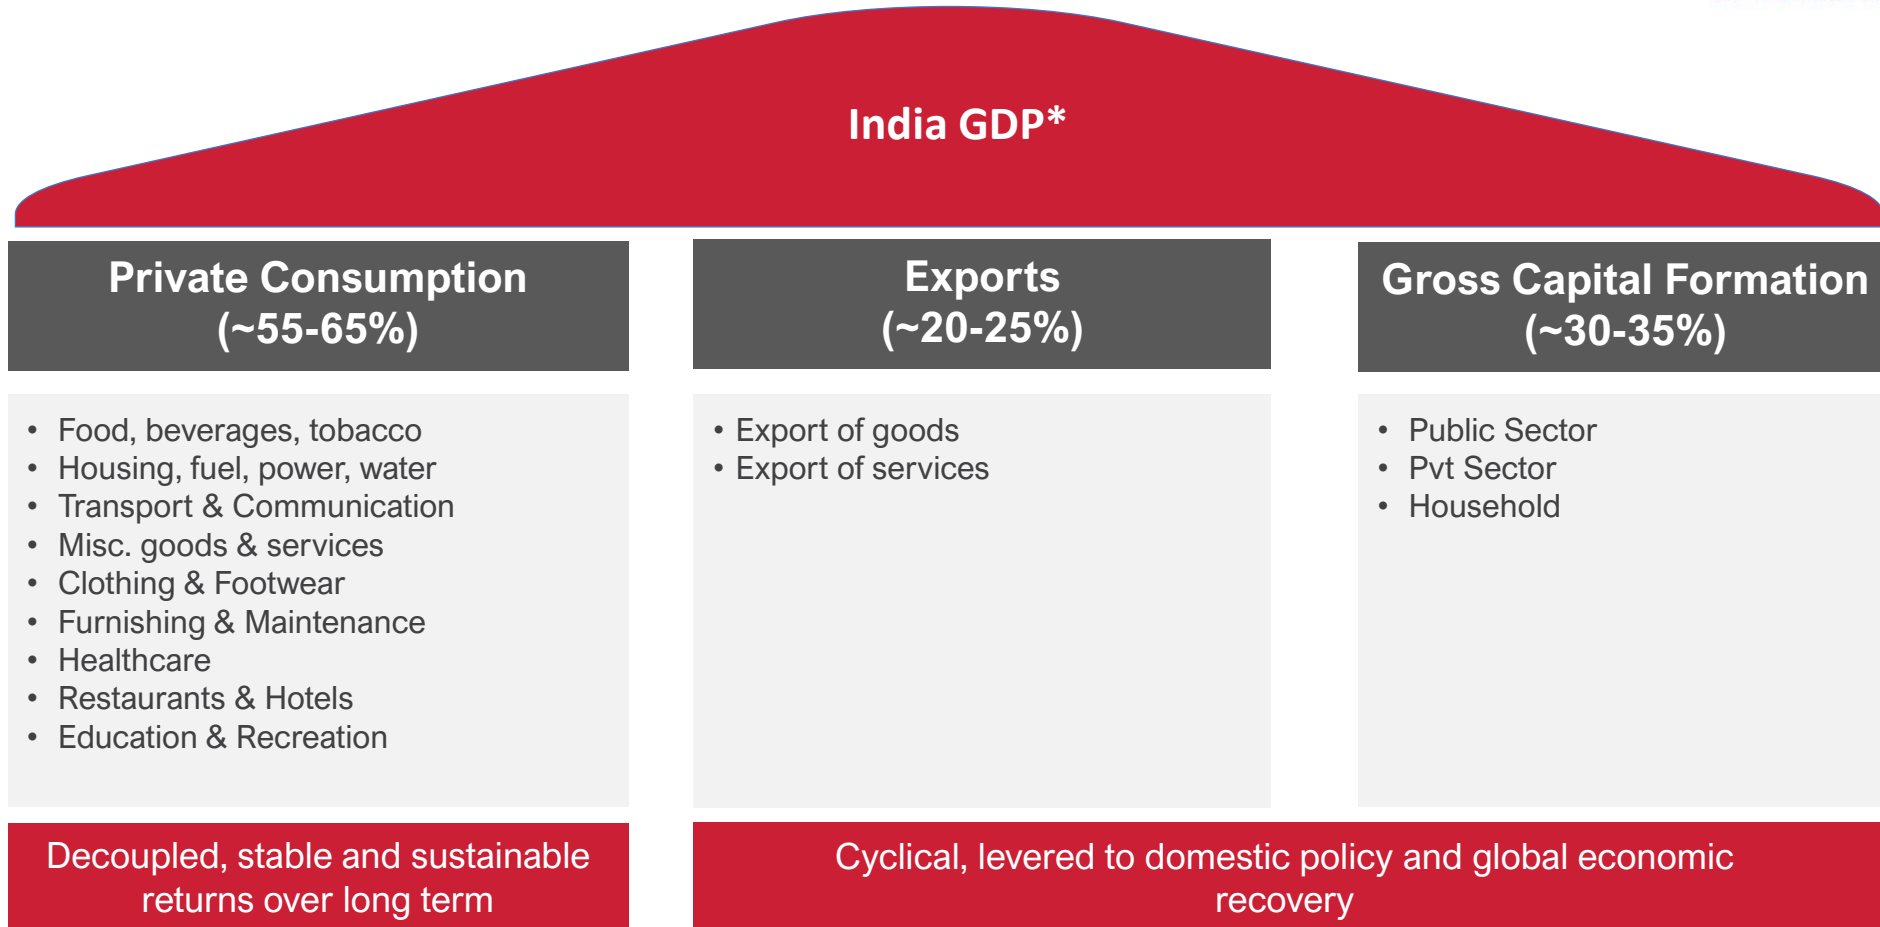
India GDP*

Private Consumption (~55-65%)

- Food, beverages, tobacco
- Housing, fuel, power, water
- Transport & Communication
- Misc. goods & services
- Clothing & Footwear
- Furnishing & Maintenance
- Healthcare
- Restaurants & Hotels
- Education & Recreation

Exports (~20-25%)

- Export of goods
- Export of services

Gross Capital Formation (~30-35%)

- Public Sector
- Pvt Sector
- Household

Decoupled, stable and sustainable returns over long term

Cyclical, levered to domestic policy and global economic recovery